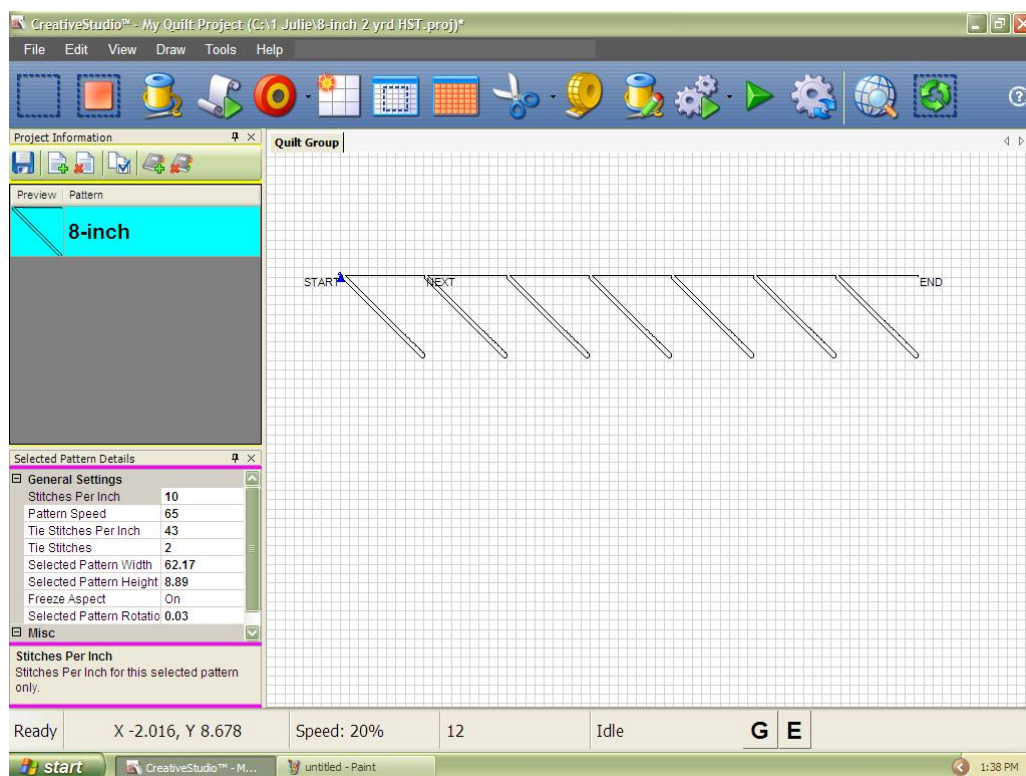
CreativeStudio™ - My Quilt Project (C:\1 Julie\8-inch 2 yrd HST.proj)*

File Edit View Draw Tools Help

Project Information

Preview | Pattern

8-inch

Quilt Group

START NEXT END

Selected Pattern Details

| General Settings | |
|---|---|
| Stitches Per Inch | 10 |
| Pattern Speed | 65 |
| Tie Stitches Per Inch | 43 |
| Tie Stitches | 2 |
| Selected Pattern Width | 62.17 |
| Selected Pattern Height | 8.89 |
| Freeze Aspect | On |
| Selected Pattern Rotatio | 0.03 |
| Misc | |

Stitches Per Inch
Stitches Per Inch for this selected pattern only.

Ready | X -2.016, Y 8.678 | Speed: 20% | 12 | Idle | G | E

start | CreativeStudio™ - M... | untitled - Paint | 1:38 PM